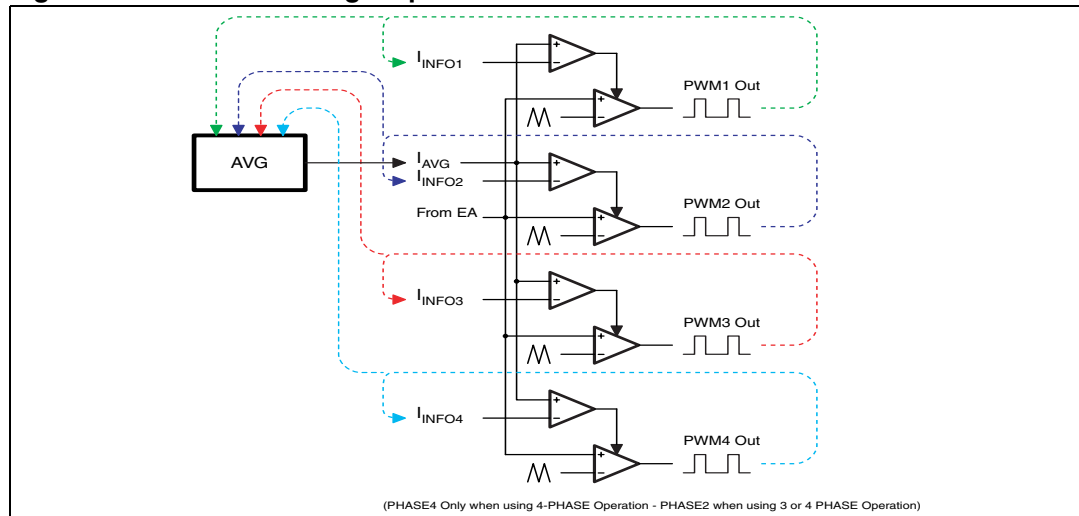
$I_{INFO1}$

PWM1 Out

AVG

$I_{AVG}$

$I_{INFO2}$

From EA

PWM2 Out

$I_{INFO3}$

PWM3 Out

$I_{INFO4}$

PWM4 Out

(PHASE4 Only when using 4-PHASE Operation - PHASE2 when using 3 or 4 PHASE Operation)